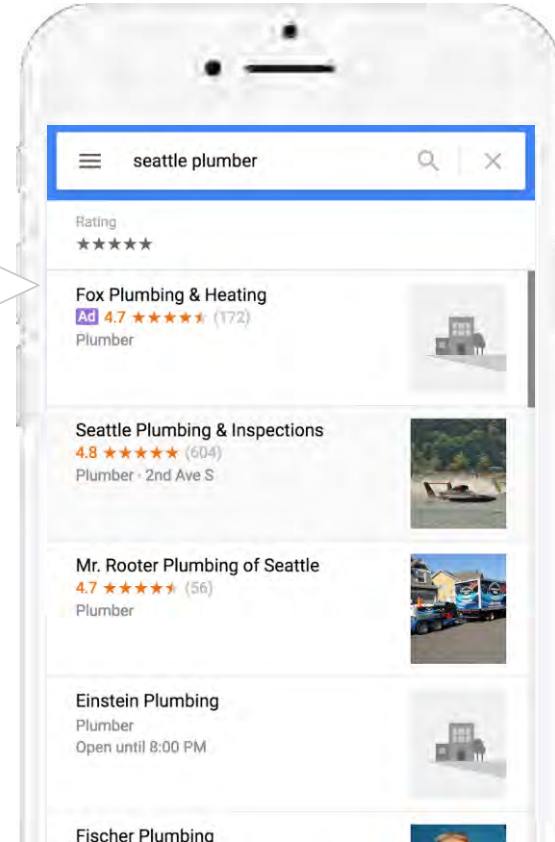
seattle plumber

Rating
★★★★★

Fox Plumbing & Heating
Ad 4.7 ★★★★★ (172)
Plumber

Seattle Plumbing & Inspections
4.8 ★★★★★ (604)
Plumber · 2nd Ave S

Mr. Rooter Plumbing of Seattle
4.7 ★★★★★ (56)
Plumber

Einstein Plumbing
Plumber
Open until 8:00 PM

Fischer Plumbing